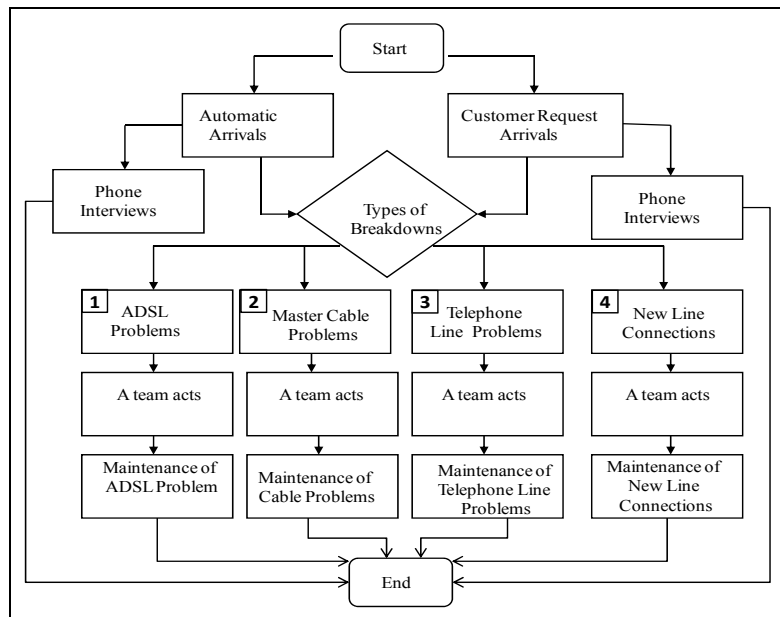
Start

Automatic Arrivals

Customer Request Arrivals

Phone Interviews

Phone Interviews

Types of Breakdowns

1 ADSL Problems

2 Master Cable Problems

3 Telephone Line Problems

4 New Line Connections

A team acts

A team acts

A team acts

A team acts

Maintenance of ADSL Problem

Maintenance of Cable Problems

Maintenance of Telephone Line Problems

Maintenance of New Line Connections

End